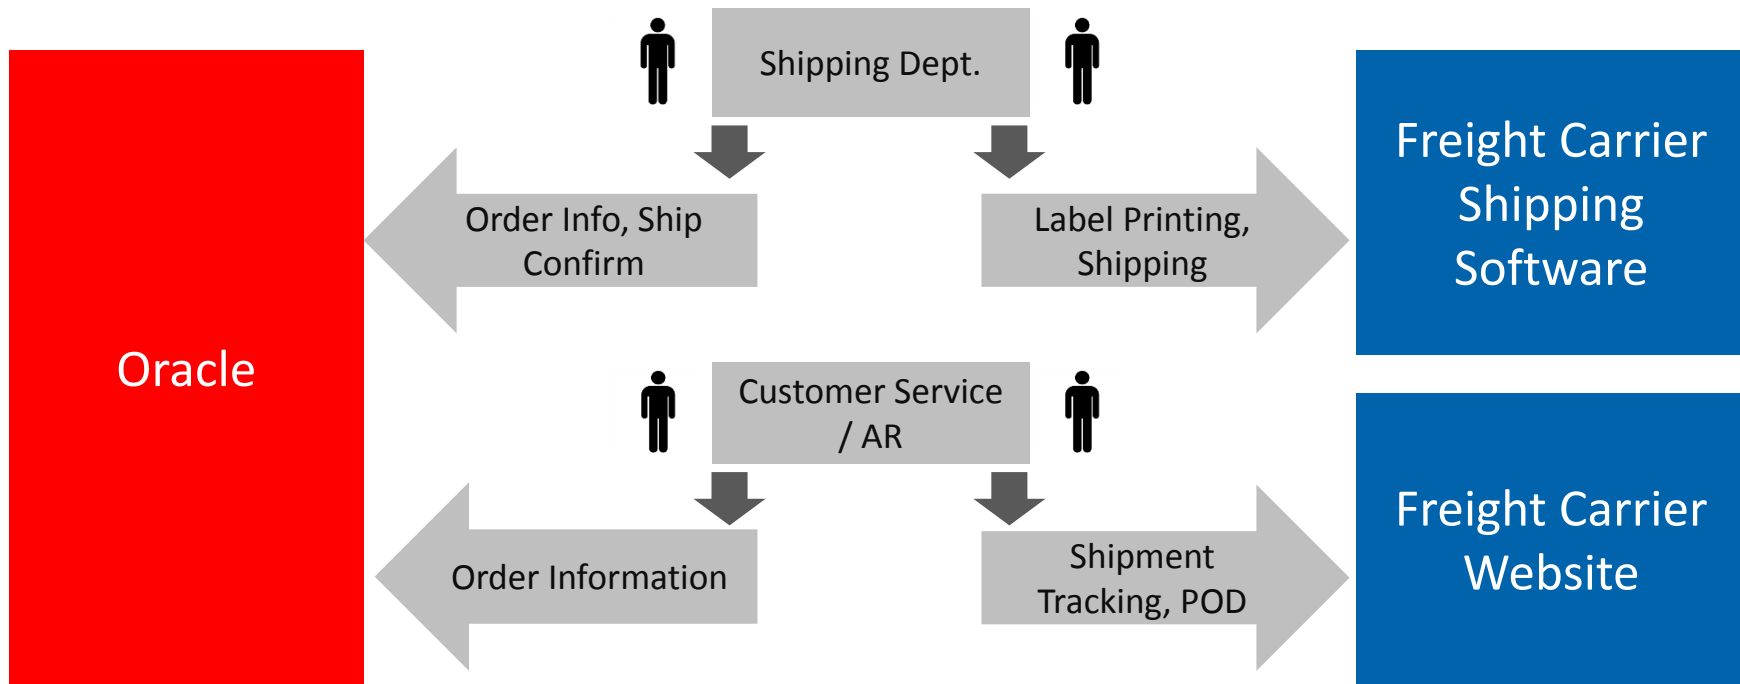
Oracle

Shipping Dept.

Order Info, Ship Confirm

Label Printing, Shipping

Freight Carrier Shipping Software

Customer Service / AR

Order Information

Shipment Tracking, POD

Freight Carrier Website